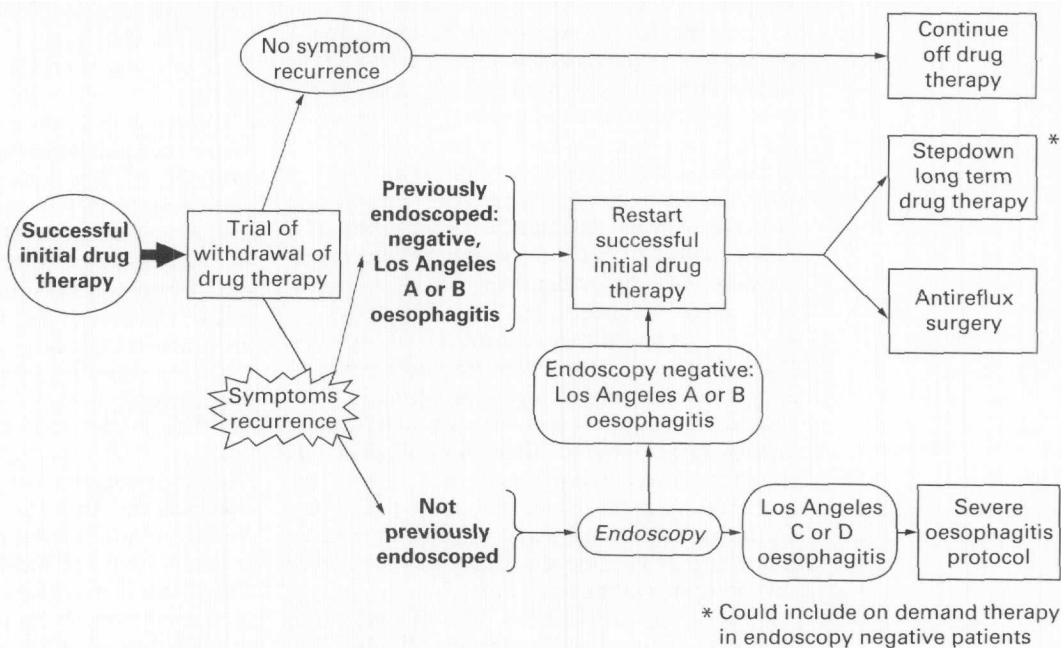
Successful initial drug therapy

Trial of withdrawal of drug therapy

No symptom recurrence

Continue off drug therapy

Symptoms recurrence

Previously endoscoped: negative, Los Angeles A or B oesophagitis

Restart successful initial drug therapy

Stepdown long term drug therapy *

Antireflux surgery

Endoscopy negative: Los Angeles A or B oesophagitis

Not previously endoscoped

Endoscopy

Los Angeles C or D oesophagitis

Severe oesophagitis protocol

* Could include on demand therapy in endoscopy negative patients